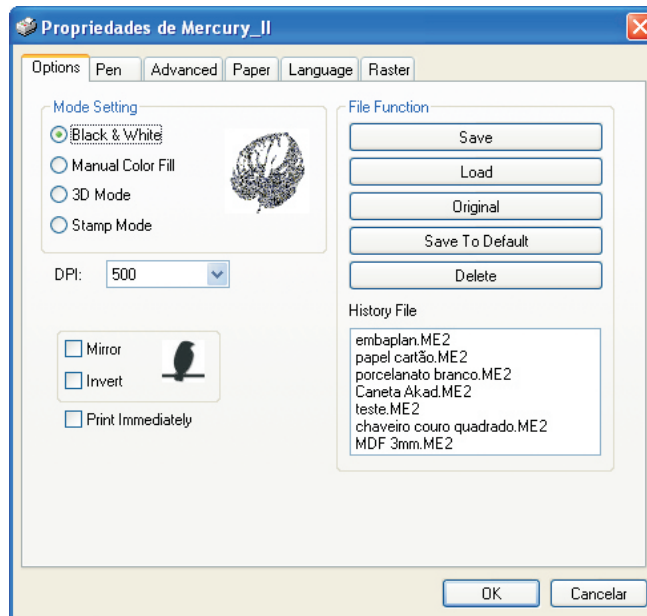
Propriedades de Mercury_II

Options | Pen | Advanced | Paper | Language | Raster

Mode Setting
Black & White
Manual Color Fill
3D Mode
Stamp Mode

DPI: 500

Mirror
Invert

Print Immediately

File Function
Save
Load
Original
Save To Default
Delete

History File
embaplan.ME2
papel cartão.ME2
porcelanato branco.ME2
Caneta Akad.ME2
teste.ME2
chaveiro couro quadrado.ME2
MDF 3mm.ME2

OK
Cancelar